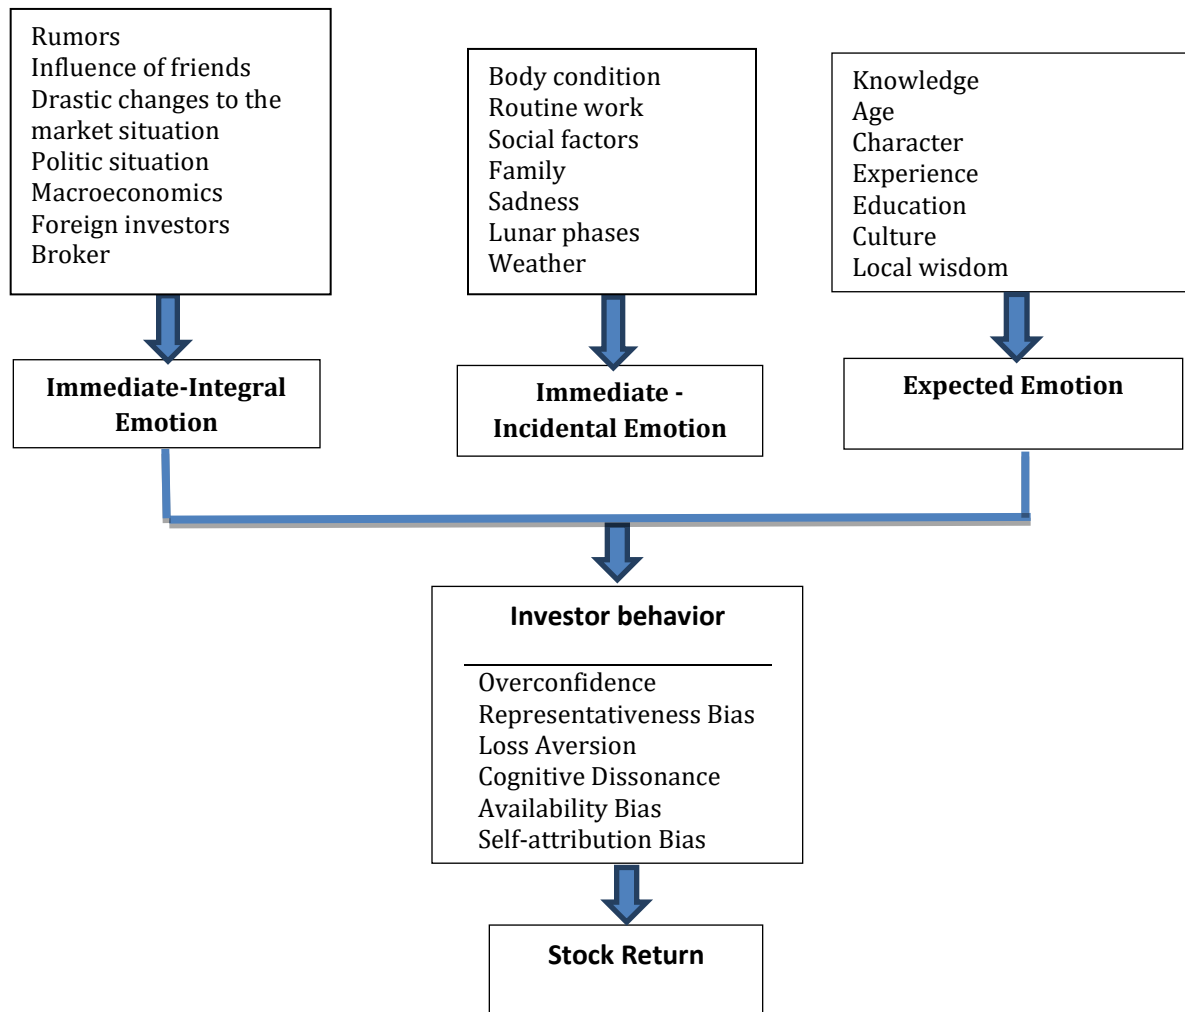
Rumors
Influence of friends
Drastic changes to the market situation
Politic situation
Macroeconomics
Foreign investors
Broker

Body condition
Routine work
Social factors
Family
Sadness
Lunar phases
Weather

Knowledge
Age
Character
Experience
Education
Culture
Local wisdom

Immediate-Integral Emotion

Immediate - Incidental Emotion

Expected Emotion

Investor behavior

Overconfidence
Representativeness Bias
Loss Aversion
Cognitive Dissonance
Availability Bias
Self-attribution Bias

Stock Return